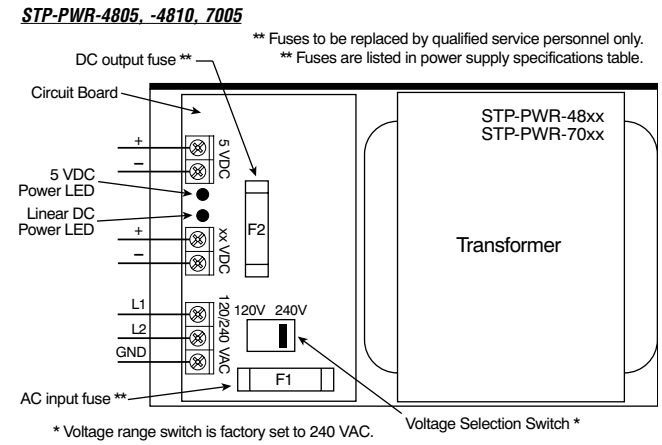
STP-PWR-4805, -4810, 7005

** Fuses to be replaced by qualified service personnel only.
** Fuses are listed in power supply specifications table.

DC output fuse **

Circuit Board

+
–
5 VDC

5 VDC Power LED

Linear DC Power LED

+
–
xx VDC

F2

STP-PWR-48xx
STP-PWR-70xx

Transformer

L1
L2
GND
120/240 VAC

120V 240V

F1

AC input fuse **

Voltage Selection Switch *

* Voltage range switch is factory set to 240 VAC.